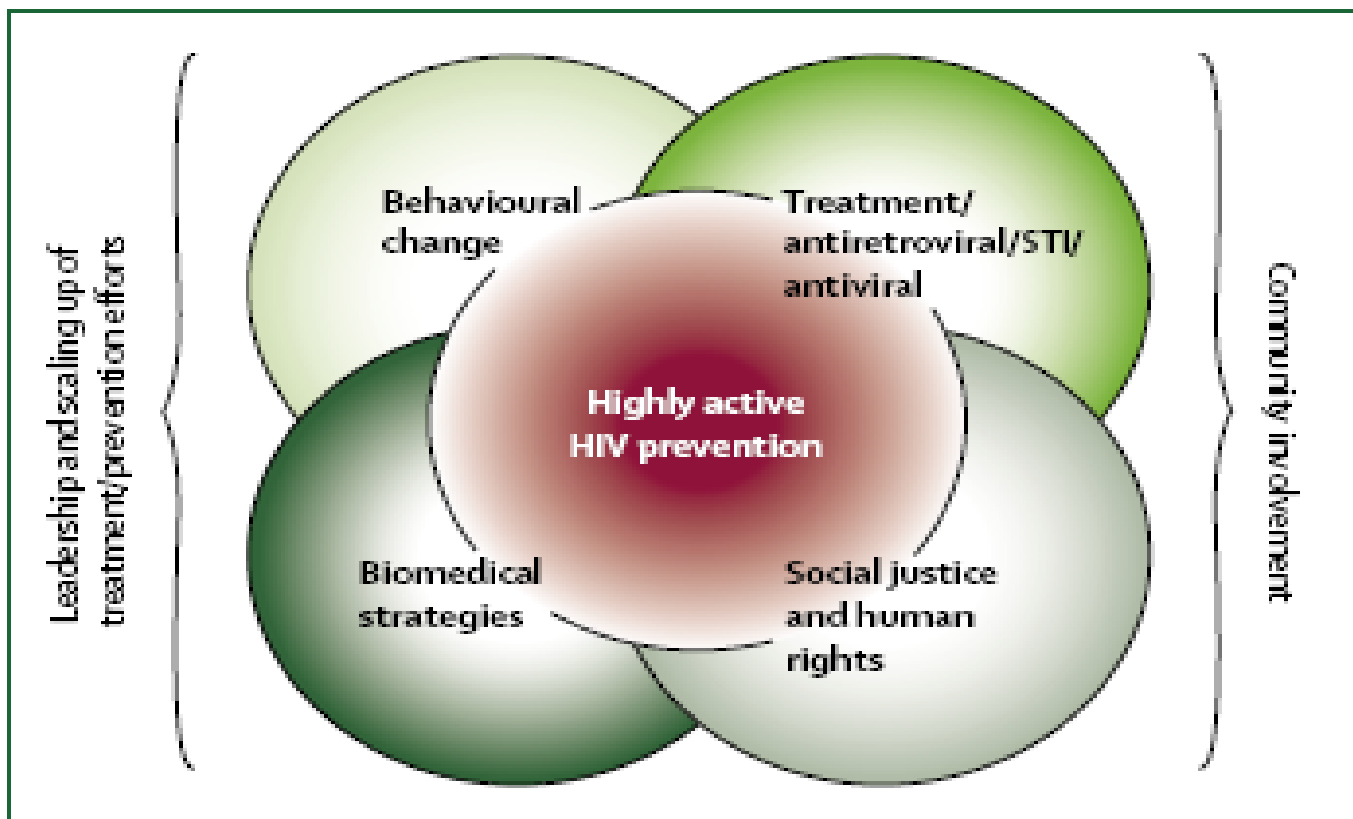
Leadership and scaling up of treatment/prevention efforts

Behavioural change

Treatment/ antiretroviral/STI/ antiviral

Highly active HIV prevention

Biomedical strategies

Social justice and human rights

Community involvement